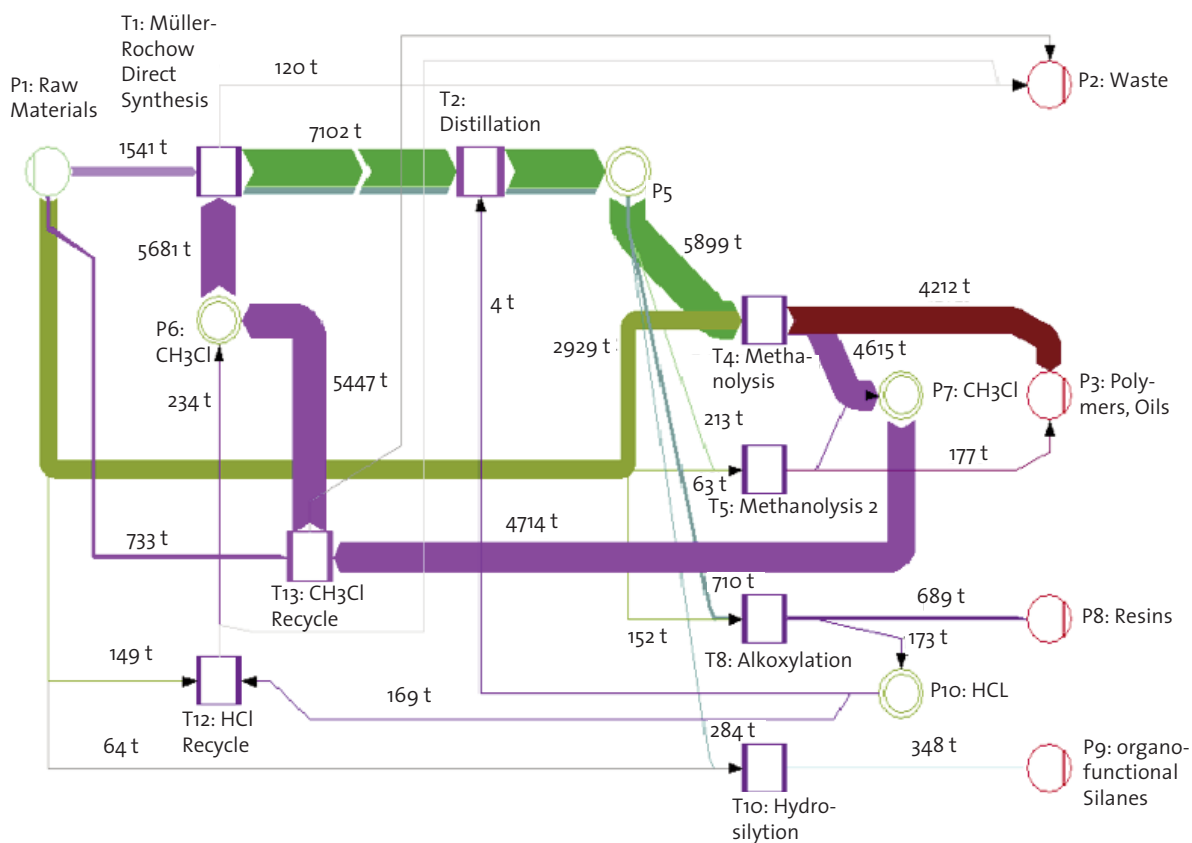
T1: Müller-Rochow Direct Synthesis

P1: Raw Materials

120 t

P2: Waste

T2: Distillation

1541 t

7102 t

P5

5681 t

5899 t

4 t

4212 t

P6: CH3Cl

2929 t

T4: Methanolysis

4615 t

P7: CH3Cl

P3: Polymers, Oils

234 t

5447 t

213 t

177 t

63 t

T5: Methanolysis 2

733 t

4714 t

T13: CH3Cl Recycle

710 t

689 t

P8: Resins

152 t

173 t

149 t

T8: Alkoxylation

169 t

P10: HCL

T12: HCl Recycle

284 t

64 t

348 t

P9: organofunctional Silanes

T10: Hydrosilytion